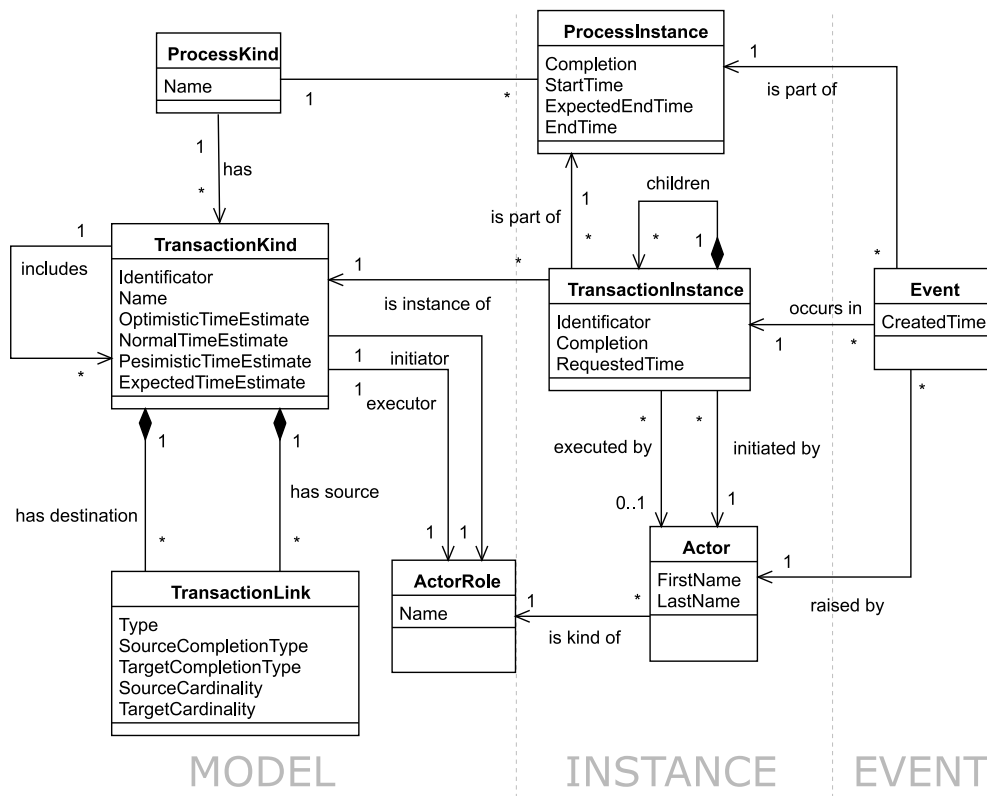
ProcessKind
Name

ProcessInstance
Completion
StartTime
ExpectedEndTime
EndTime

1
*
1
is part of

1
has
*

1
includes
*

TransactionKind
Identificator
Name
OptimisticTimeEstimate
NormalTimeEstimate
PesimisticTimeEstimate
ExpectedTimeEstimate

children
1
is part of
*
*
1

1
*
is instance of

TransactionInstance
Identificator
Completion
RequestedTime

occurs in
1
*

Event
CreatedTime

*

1
initiator
1
executor

1
1
has destination
*
has source
*

TransactionLink
Type
SourceCompletionType
TargetCompletionType
SourceCardinality
TargetCardinality

1
1
ActorRole
Name

*
executed by
0..1
*
initiated by
1

Actor
FirstName
LastName

1
*
is kind of

1
raised by

MODEL
INSTANCE
EVENT